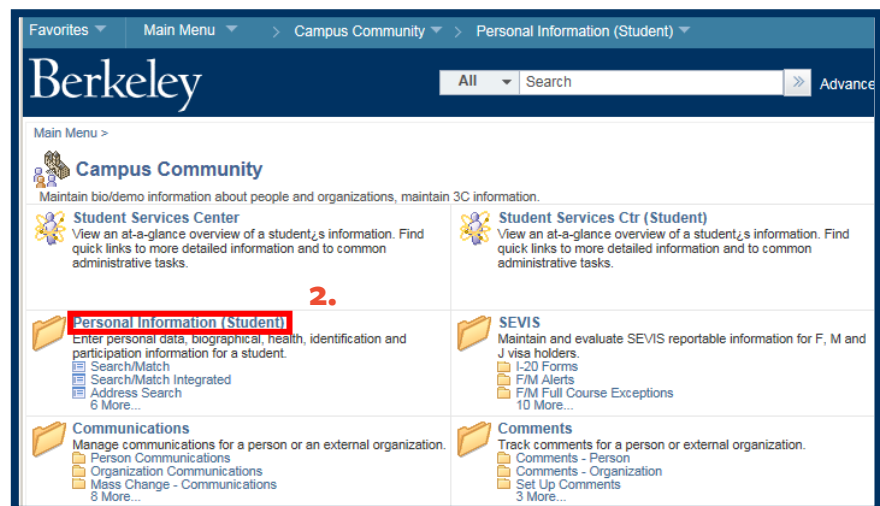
Favorites  Main Menu  > Campus Community  > Personal Information (Student)

Berkeley

All  Search  Advance

Main Menu >

Campus Community

Maintain bio/demo information about people and organizations, maintain 3C information.

Student Services Center
View an at-a-glance overview of a student¿s information. Find quick links to more detailed information and to common administrative tasks.

Student Services Ctr (Student)
View an at-a-glance overview of a student¿s information. Find quick links to more detailed information and to common administrative tasks.

2.

Personal Information (Student)
Enter personal data, biographical, health, identification and participation information for a student.
Search/Match
Search/Match Integrated
Address Search
6 More...

SEVIS
Maintain and evaluate SEVIS reportable information for F, M and J visa holders.
I-20 Forms
F/M Alerts
F/M Full Course Exceptions
10 More...

Communications
Manage communications for a person or an external organization.
Person Communications
Organization Communications
Mass Change - Communications
8 More...

Comments
Track comments for a person or external organization.
Comments - Person
Comments - Organization
Set Up Comments
3 More...